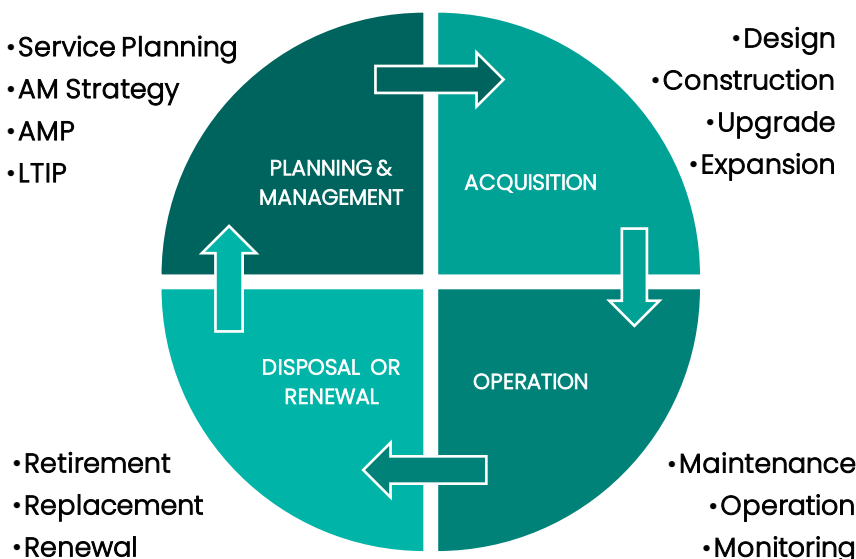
•Service Planning
•AM Strategy
•AMP
•LTIP

•Design
•Construction
•Upgrade
•Expansion

PLANNING & MANAGEMENT

ACQUISITION

DISPOSAL OR RENEWAL

OPERATION

•Retirement
•Replacement
•Renewal

•Maintenance
•Operation
•Monitoring